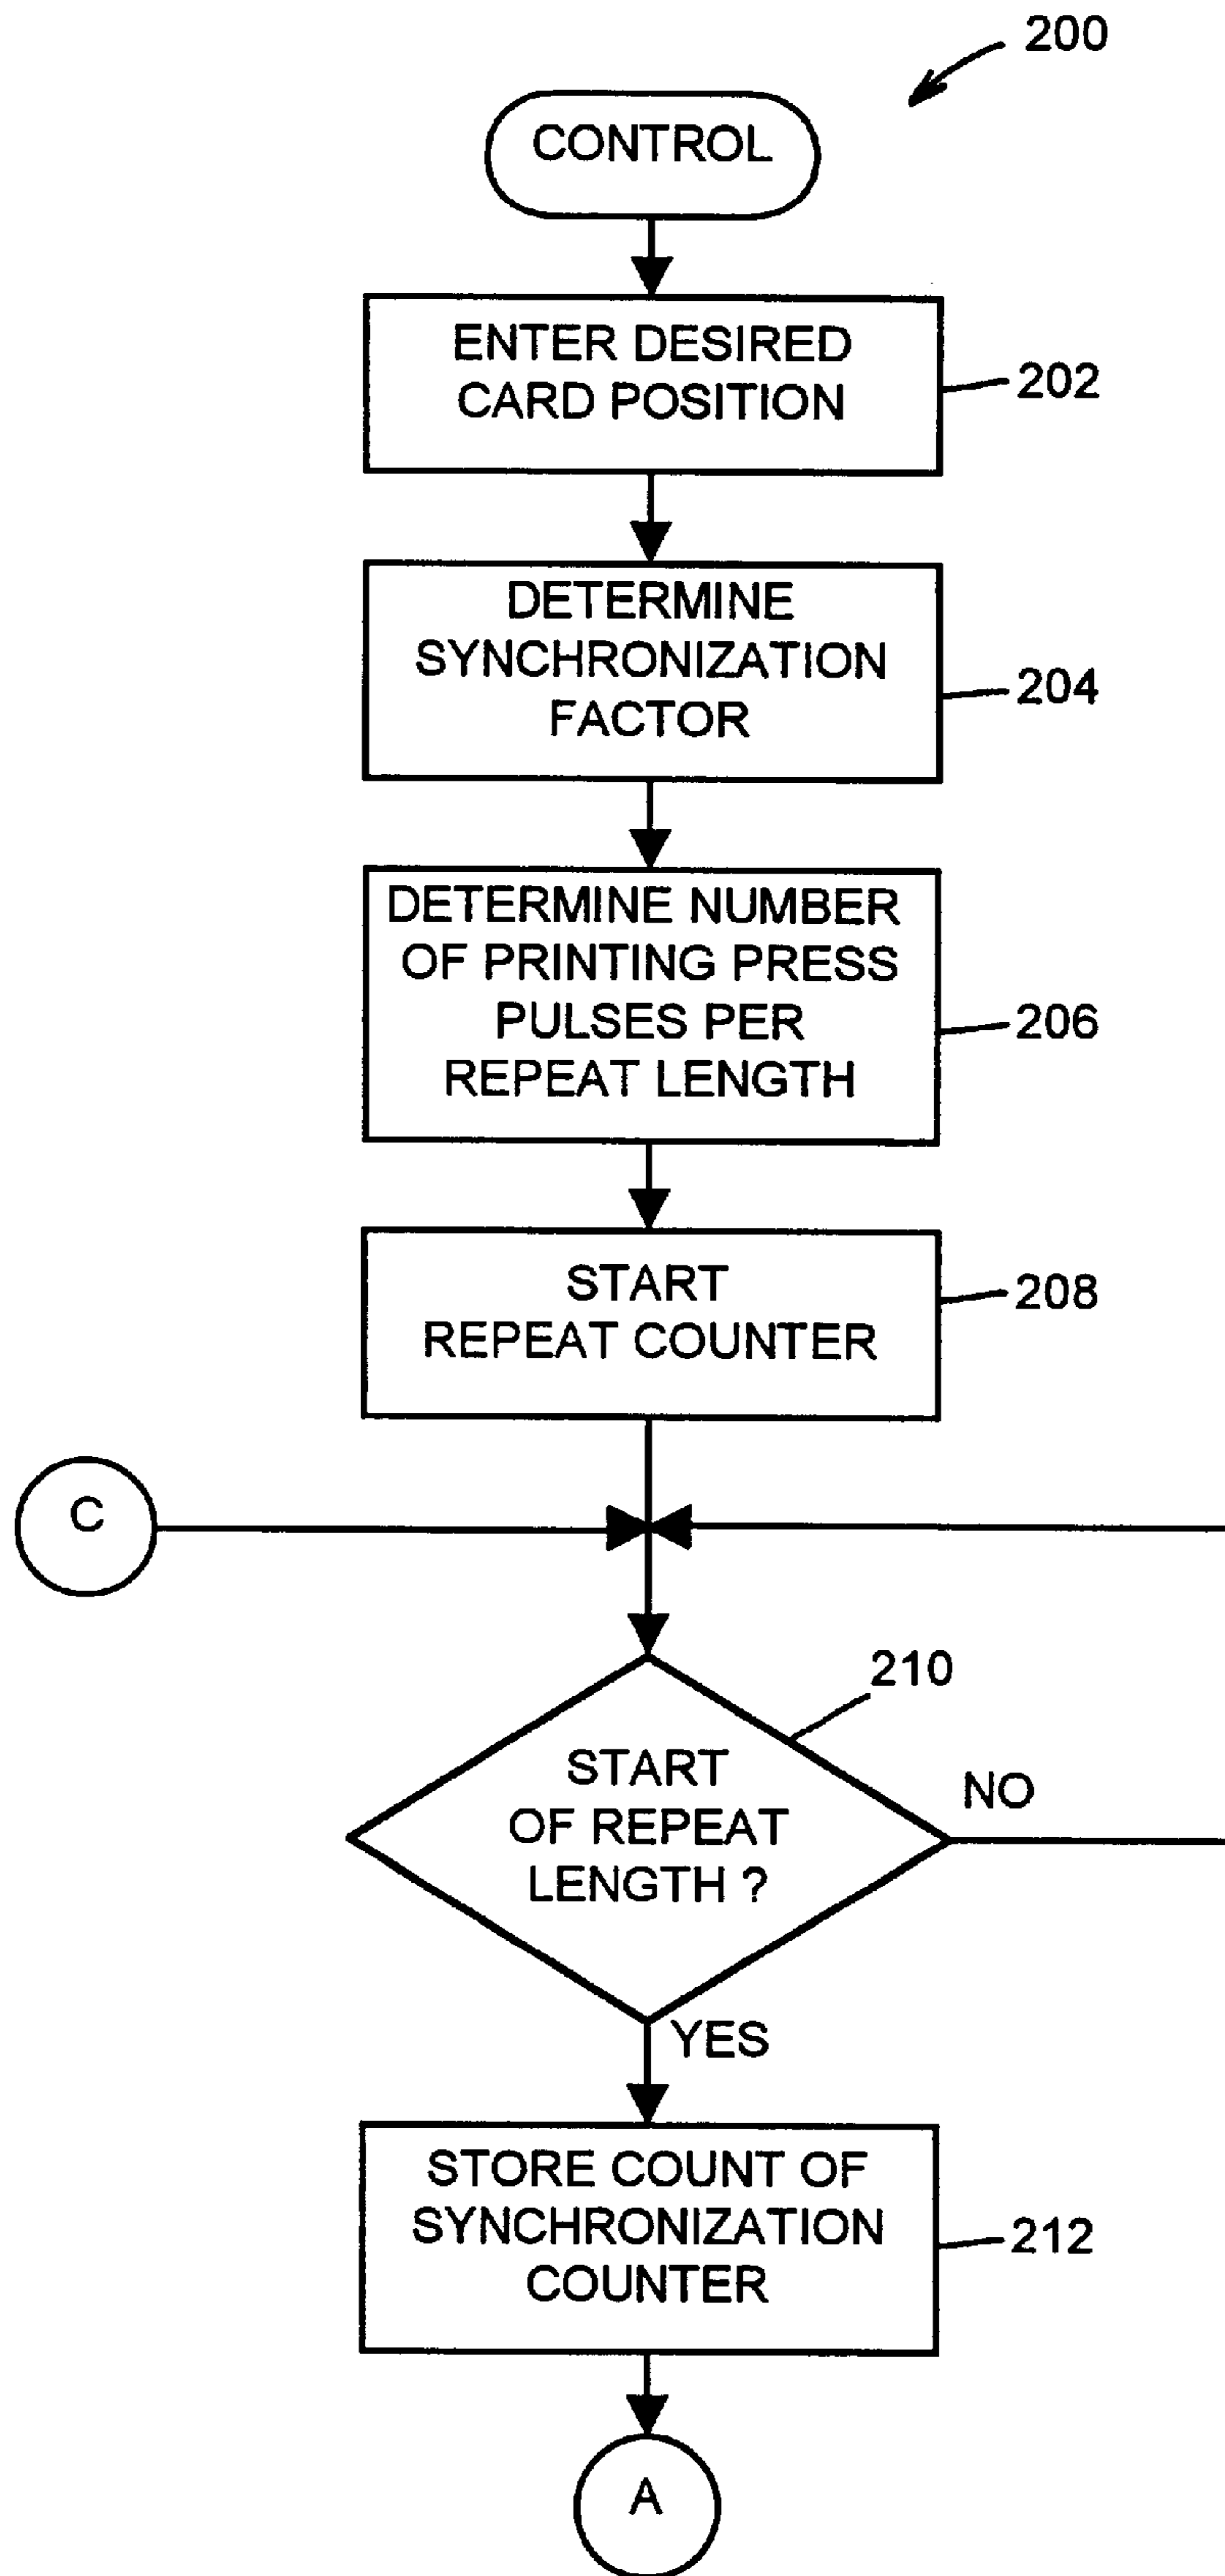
200

CONTROL

ENTER DESIRED CARD POSITION

202

DETERMINE SYNCHRONIZATION FACTOR

204

DETERMINE NUMBER OF PRINTING PRESS PULSES PER REPEAT LENGTH

206

START REPEAT COUNTER

208

C

210

START OF REPEAT LENGTH ?

NO

YES

STORE COUNT OF SYNCHRONIZATION COUNTER

212

A